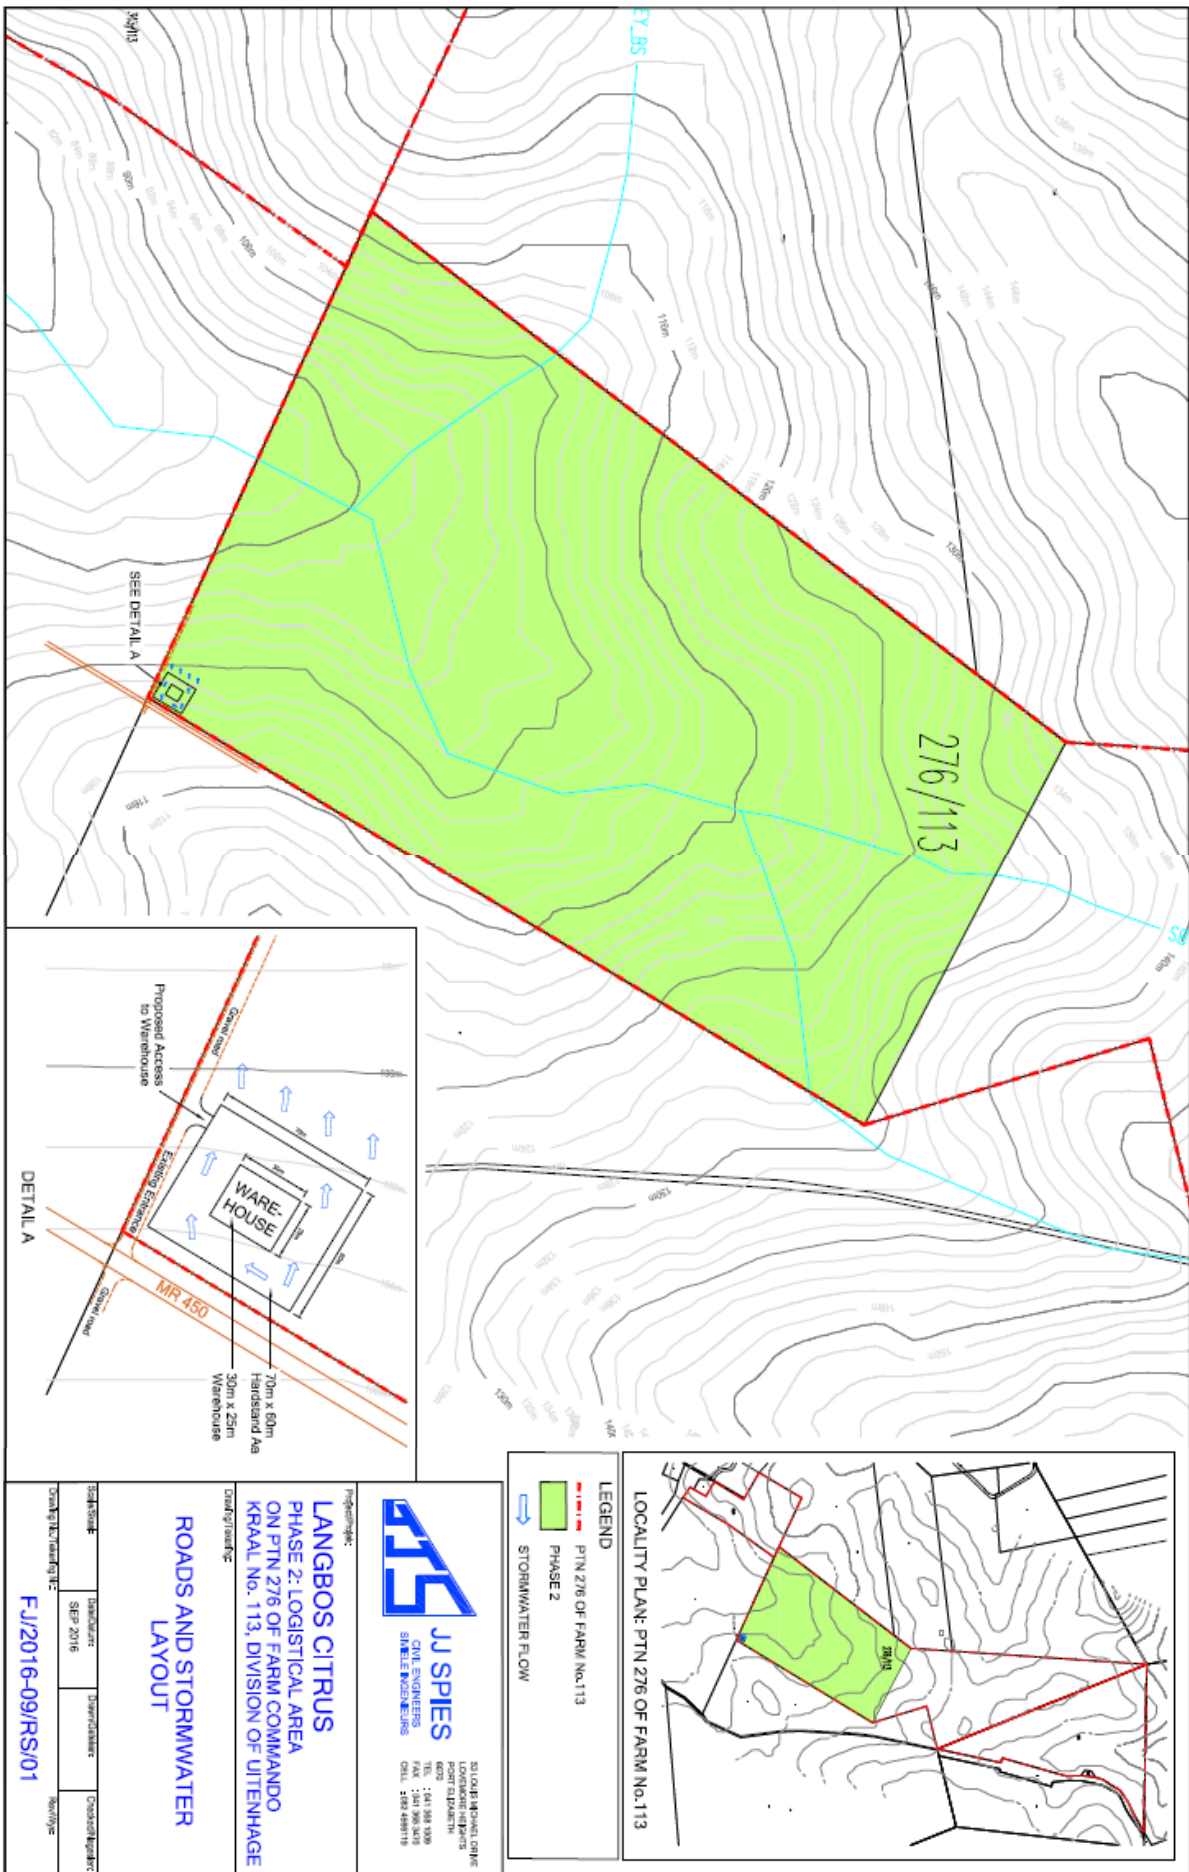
276/113

SEE DETAIL A

Proposed Access to Warehouse

Gravel road

Existing Entrance

WARE-HOUSE

MR 450

Gravel road

70m x 60m Hardstand Aa

30m x 25m Warehouse

DETAIL A

LOCALITY PLAN: PTN 276 OF FARM No.113

LEGEND

PTN 276 OF FARM No.113

PHASE 2

STORMWATER FLOW

JJ SPIES
CIVIL ENGINEERS

Project/Projek:

LANGBOS CITRUS
PHASE 2: LOGISTICAL AREA
ON PTN 276 OF FARM COMMANDO
KRAAL No. 113, DIVISION OF UITENHAGE

Drawing/Tekening:

ROADS AND STORMWATER
LAYOUT

Scale/Skaal

Date/Datum
SEP 2016

Drawn/Geteken

Checked/Nagegaan

Drawing No/Tekening Nr:
FJ/2016-09/RS/01

Rev/Hersien